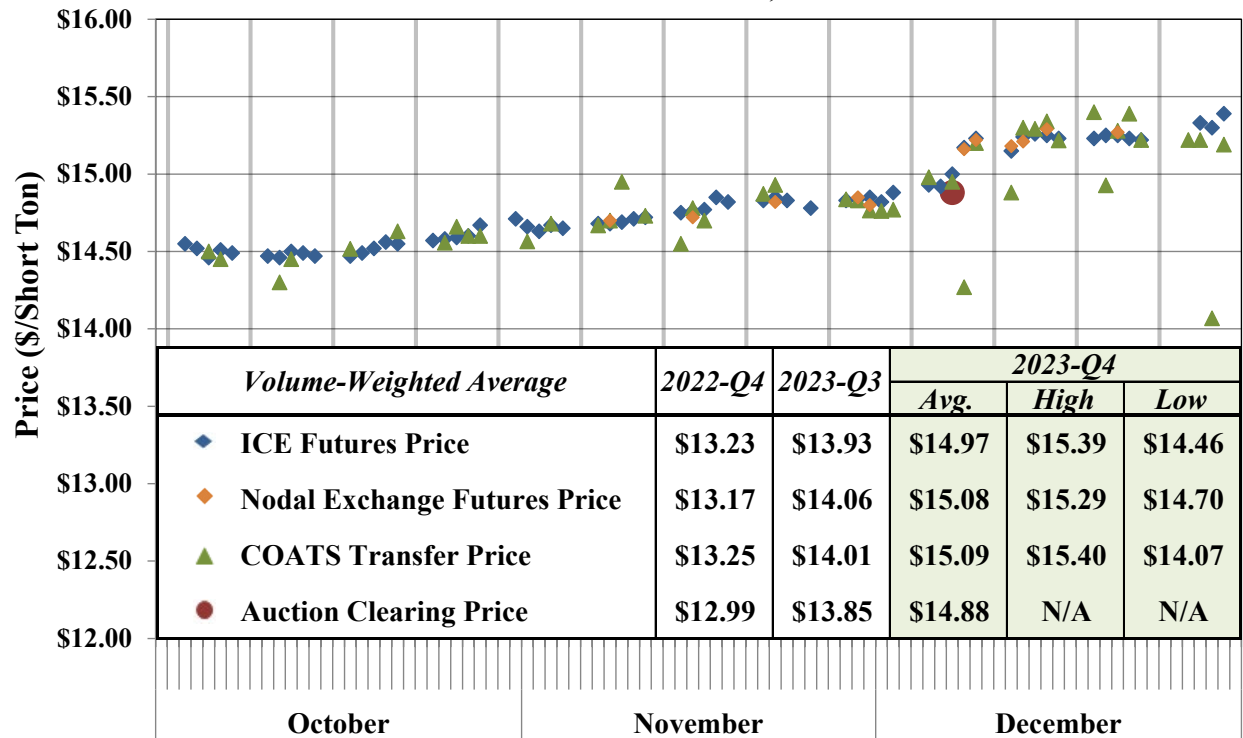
Price ($/Short Ton)

$16.00
$15.50
$15.00
$14.50
$14.00
$13.50
$13.00
$12.50
$12.00

| Volume-Weighted Average | 2022-Q4 | 2023-Q3 | 2023-Q4 Avg. | 2023-Q4 High | 2023-Q4 Low |
|---|---|---|---|---|---|
| ICE Futures Price | $13.23 | $13.93 | $14.97 | $15.39 | $14.46 |
| Nodal Exchange Futures Price | $13.17 | $14.06 | $15.08 | $15.29 | $14.70 |
| COATS Transfer Price | $13.25 | $14.01 | $15.09 | $15.40 | $14.07 |
| Auction Clearing Price | $12.99 | $13.85 | $14.88 | N/A | N/A |

October
November
December